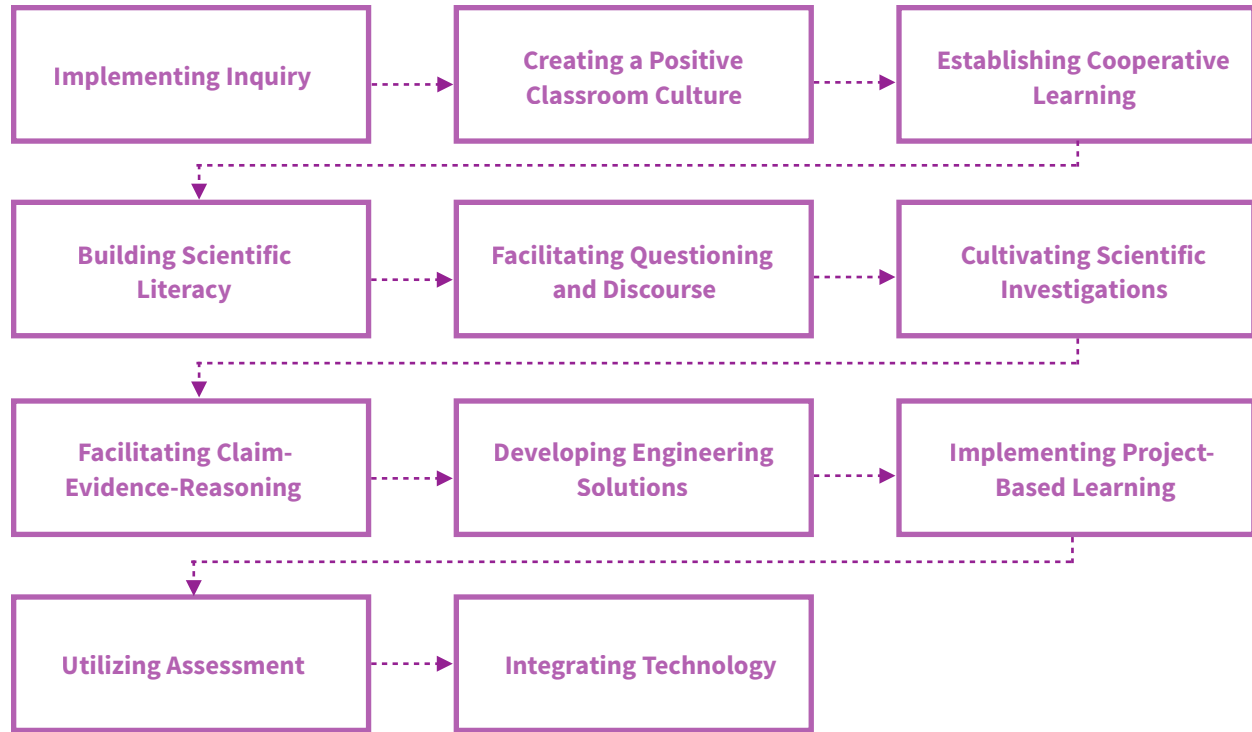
Implementing Inquiry

Creating a Positive Classroom Culture

Establishing Cooperative Learning

Building Scientific Literacy

Facilitating Questioning and Discourse

Cultivating Scientific Investigations

Facilitating Claim-Evidence-Reasoning

Developing Engineering Solutions

Implementing Project-Based Learning

Utilizing Assessment

Integrating Technology